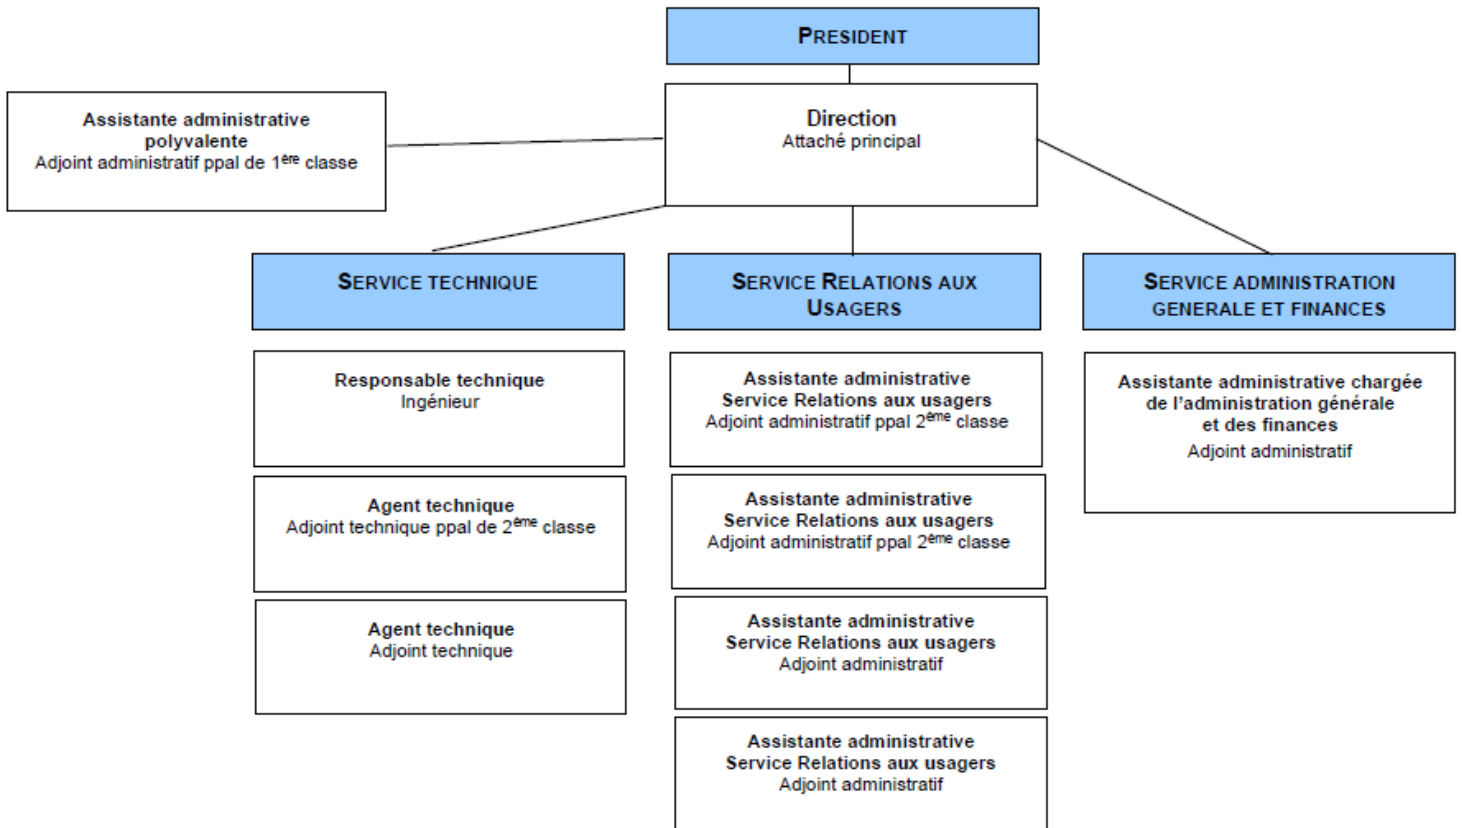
PRESIDENT

Assistante administrative polyvalente
Adjoint administratif ppal de 1$^{ère}$ classe

Direction
Attaché principal

SERVICE TECHNIQUE

SERVICE RELATIONS AUX USAGERS

SERVICE ADMINISTRATION GENERALE ET FINANCES

Responsable technique
Ingénieur

Agent technique
Adjoint technique ppal de 2$^{ème}$ classe

Agent technique
Adjoint technique

Assistante administrative
Service Relations aux usagers
Adjoint administratif ppal 2$^{ème}$ classe

Assistante administrative
Service Relations aux usagers
Adjoint administratif ppal 2$^{ème}$ classe

Assistante administrative
Service Relations aux usagers
Adjoint administratif

Assistante administrative
Service Relations aux usagers
Adjoint administratif

Assistante administrative chargée de l'administration générale et des finances
Adjoint administratif